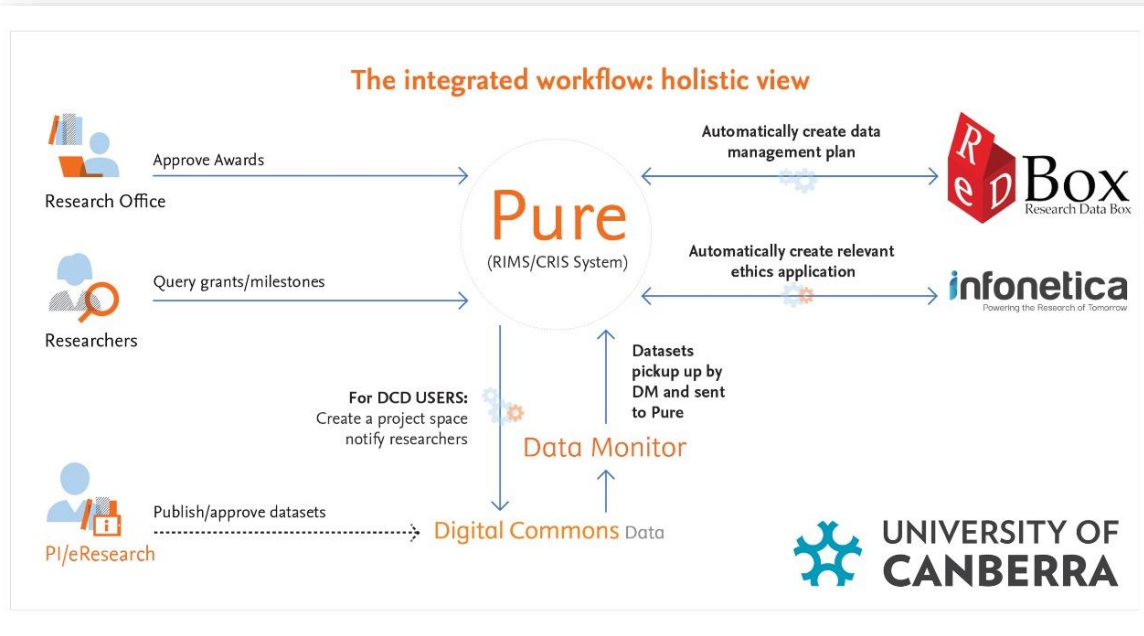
The integrated workflow: holistic view

Research Office

Approve Awards

Researchers

Query grants/milestones

Pure
(RIMS/CRIS System)

Automatically create data management plan

R e D Box
Research Data Box

Automatically create relevant ethics application

infonetica
Powering the Research of Tomorrow

For DCD USERS:
Create a project space notify researchers

Datasets pickup up by DM and sent to Pure

Data Monitor

PI/eResearch

Publish/approve datasets

Digital Commons Data

UNIVERSITY OF CANBERRA